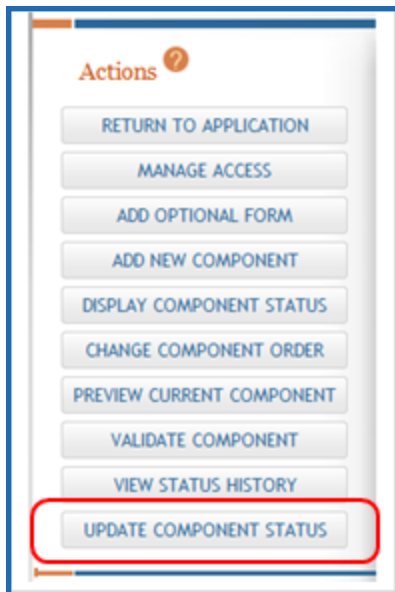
Actions ?

RETURN TO APPLICATION

MANAGE ACCESS

ADD OPTIONAL FORM

ADD NEW COMPONENT

DISPLAY COMPONENT STATUS

CHANGE COMPONENT ORDER

PREVIEW CURRENT COMPONENT

VALIDATE COMPONENT

VIEW STATUS HISTORY

UPDATE COMPONENT STATUS